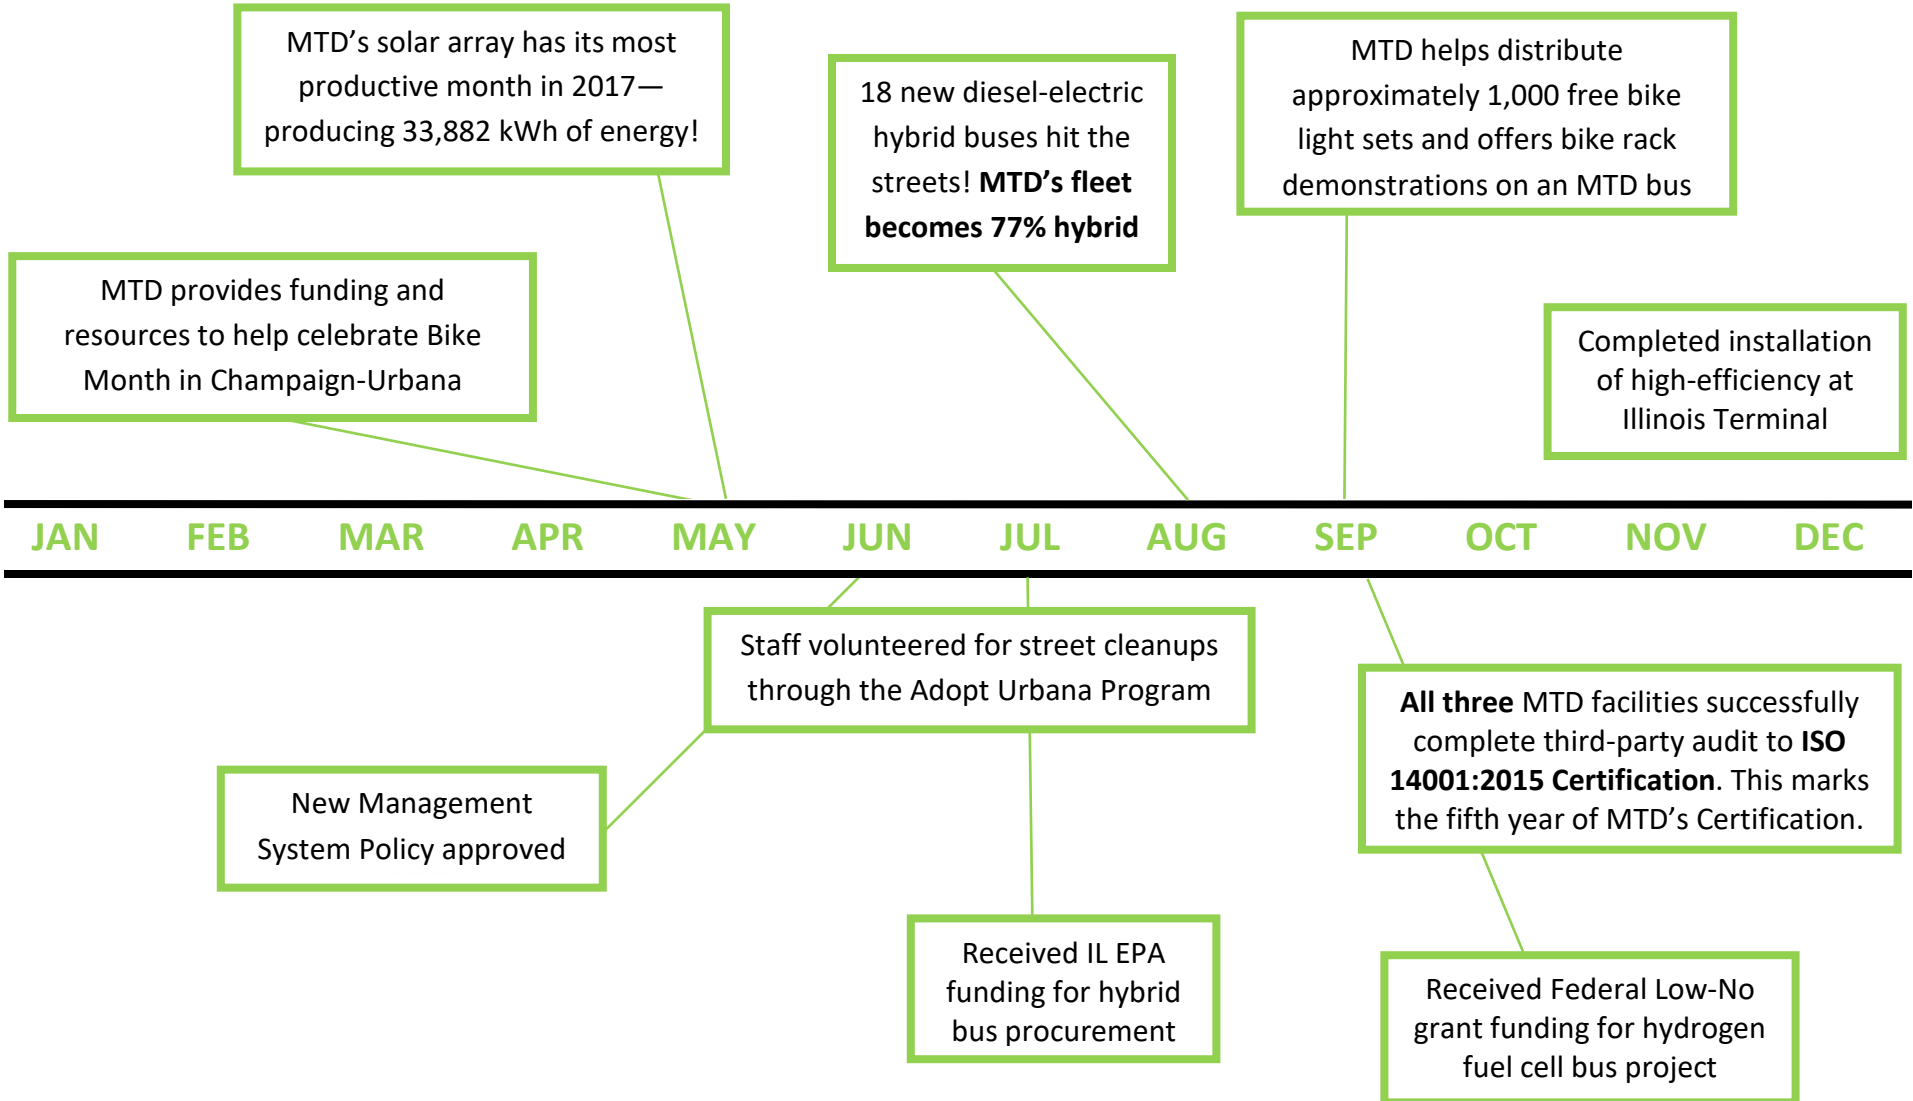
MTD's solar array has its most productive month in 2017—producing 33,882 kWh of energy!

18 new diesel-electric hybrid buses hit the streets! **MTD's fleet becomes 77% hybrid**

MTD helps distribute approximately 1,000 free bike light sets and offers bike rack demonstrations on an MTD bus

MTD provides funding and resources to help celebrate Bike Month in Champaign-Urbana

Completed installation of high-efficiency at Illinois Terminal

JAN FEB MAR APR MAY JUN JUL AUG SEP OCT NOV DEC

Staff volunteered for street cleanups through the Adopt Urbana Program

**All three** MTD facilities successfully complete third-party audit to **ISO 14001:2015 Certification**. This marks the fifth year of MTD's Certification.

New Management System Policy approved

Received IL EPA funding for hybrid bus procurement

Received Federal Low-No grant funding for hydrogen fuel cell bus project